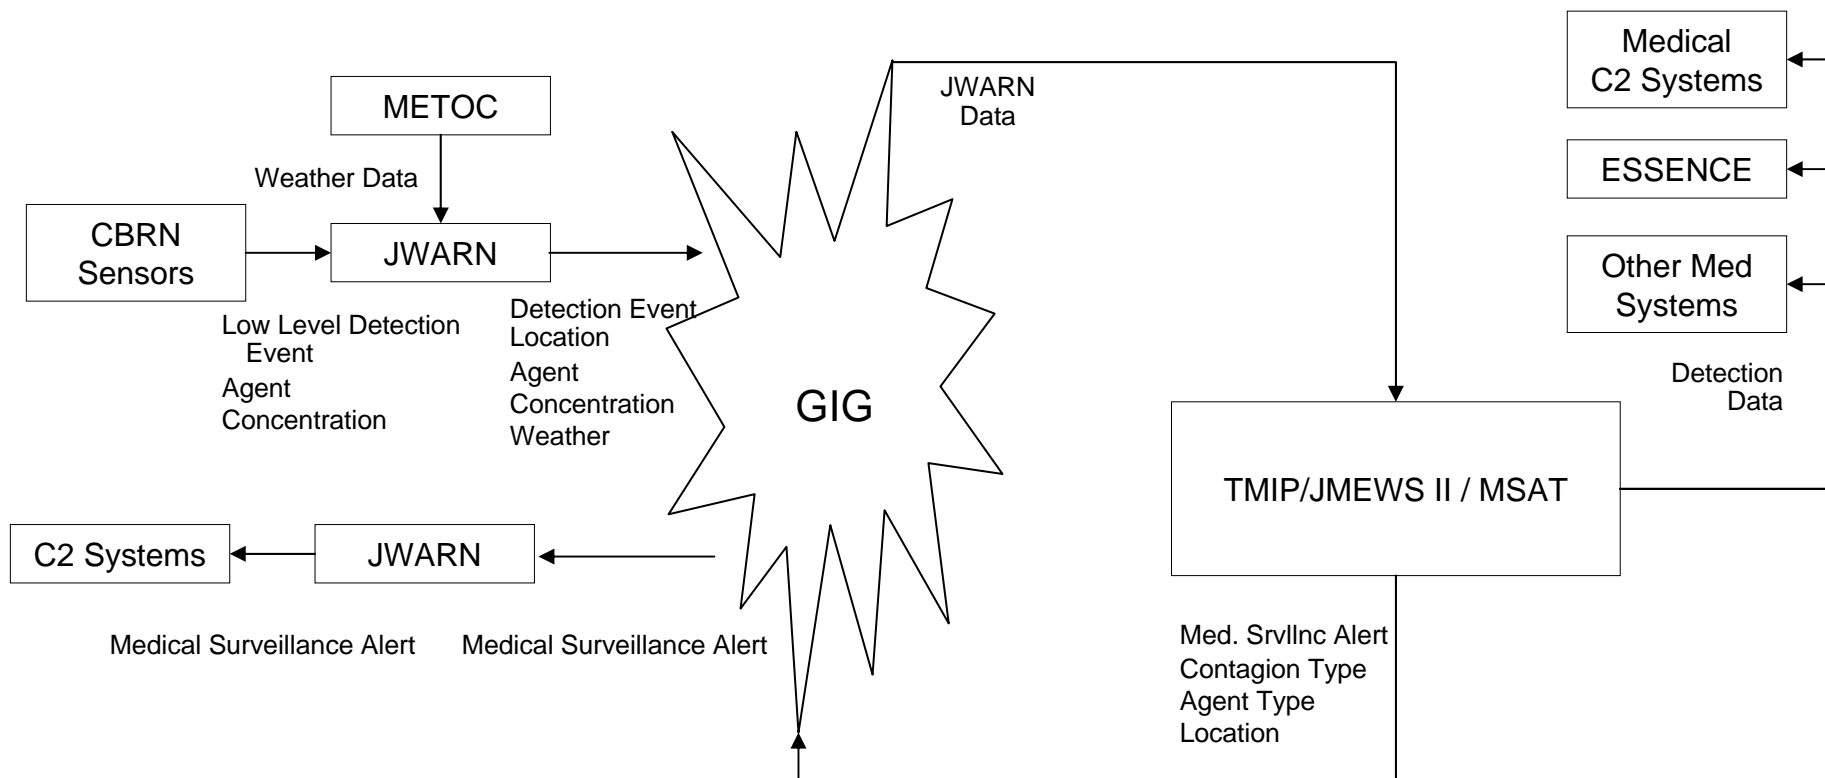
METOC

Weather Data

CBRN Sensors

JWARN

Low Level Detection Event
Agent
Concentration

Detection Event
Location
Agent
Concentration
Weather

GIG

JWARN Data

Medical C2 Systems

ESSENCE

Other Med Systems

Detection Data

TMIP/JMEWS II / MSAT

C2 Systems

JWARN

Medical Surveillance Alert

Medical Surveillance Alert

Med. Srvllnc Alert
Contagion Type
Agent Type
Location